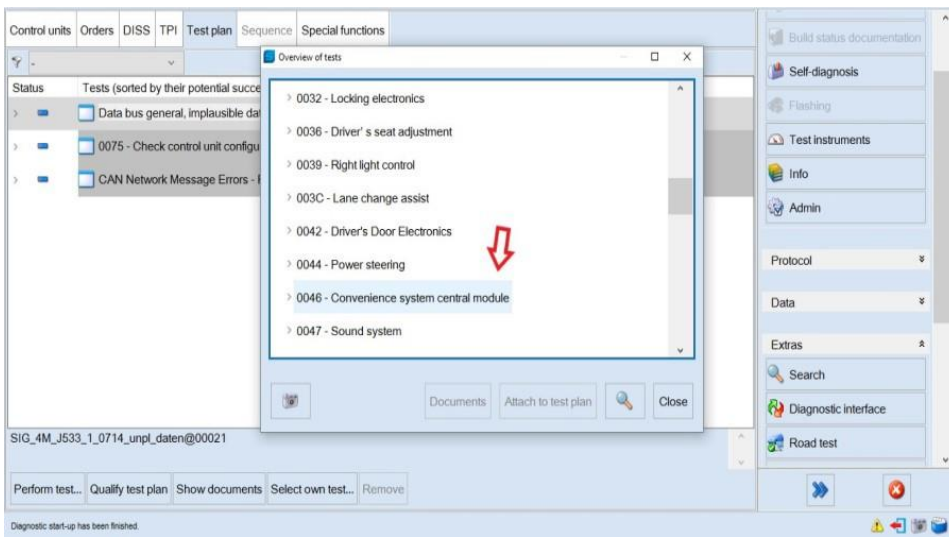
Control units | Orders | DISS | TPI | Test plan | Sequence | Special functions

Status | Tests (sorted by their potential succe

Data bus general, implausible da

0075 - Check control unit configu

CAN Network Message Errors - I

Overview of tests

0032 - Locking electronics
0036 - Driver' s seat adjustment
0039 - Right light control
003C - Lane change assist
0042 - Driver's Door Electronics
0044 - Power steering
0046 - Convenience system central module
0047 - Sound system

Documents | Attach to test plan | Close

SIG_4M_J533_1_0714_unpl_daten@00021

Perform test... | Qualify test plan | Show documents | Select own test... | Remove

Diagnostic start-up has been finished.

Build status documentation
Self-diagnosis
Flashing
Test instruments
Info
Admin

Protocol
Data
Extras
Search
Diagnostic interface
Road test